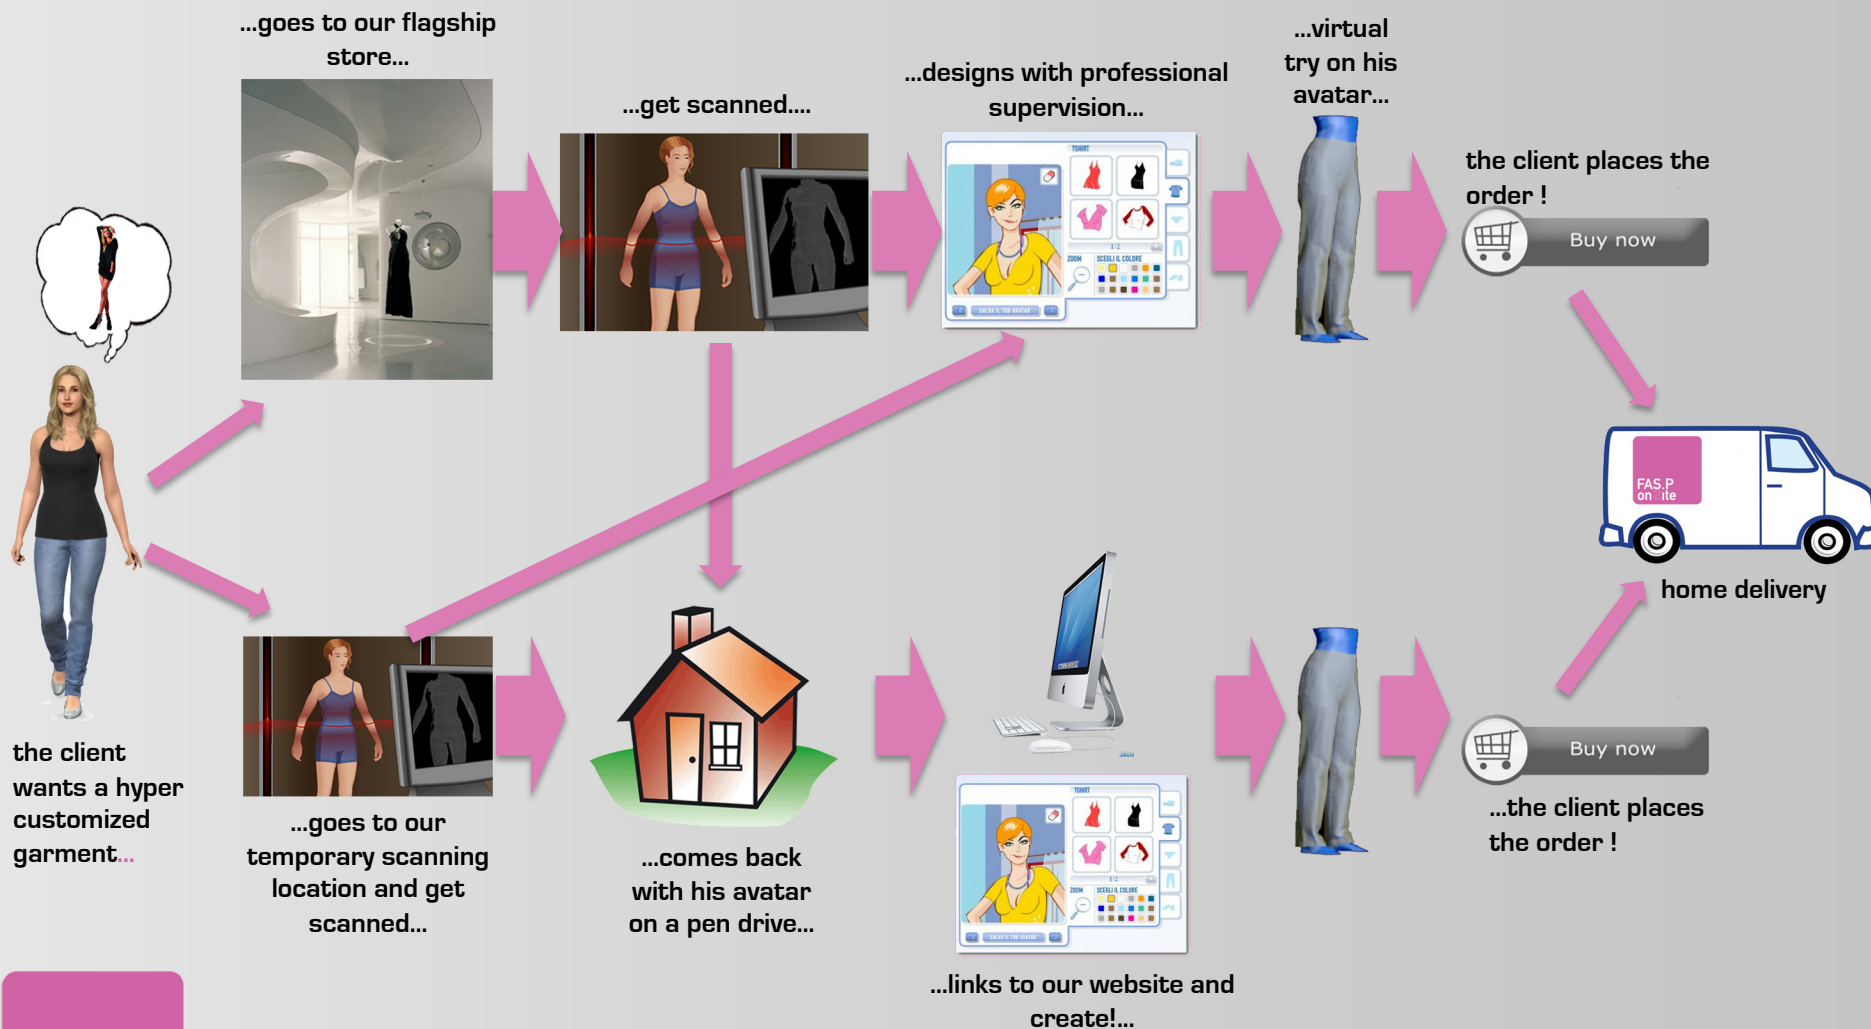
the client wants a hyper customized garment...

...goes to our flagship store...

...get scanned....

...designs with professional supervision...

TSHIRT

ZOOM

SCEGLI IL COLORE

SALVA IL TUO AVATAR

...virtual try on his avatar...

the client places the order !

Buy now

FAS.P on ite

home delivery

...goes to our temporary scanning location and get scanned...

...comes back with his avatar on a pen drive...

TSHIRT

ZOOM

SCEGLI IL COLORE

SALVA IL TUO AVATAR

...links to our website and create!...

Buy now

...the client places the order !